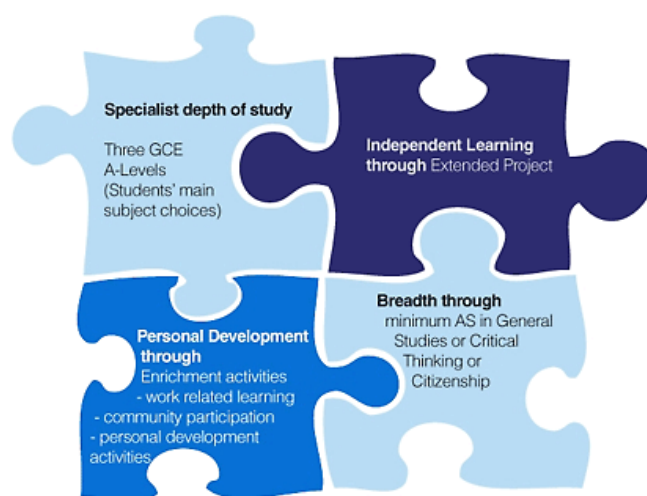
Specialist depth of study

Three GCE A-Levels (Students' main subject choices)

Independent Learning through Extended Project

Personal Development through
Enrichment activities
- work related learning
- community participation
- personal development activities

Breadth through
minimum AS in General Studies or Critical Thinking or Citizenship